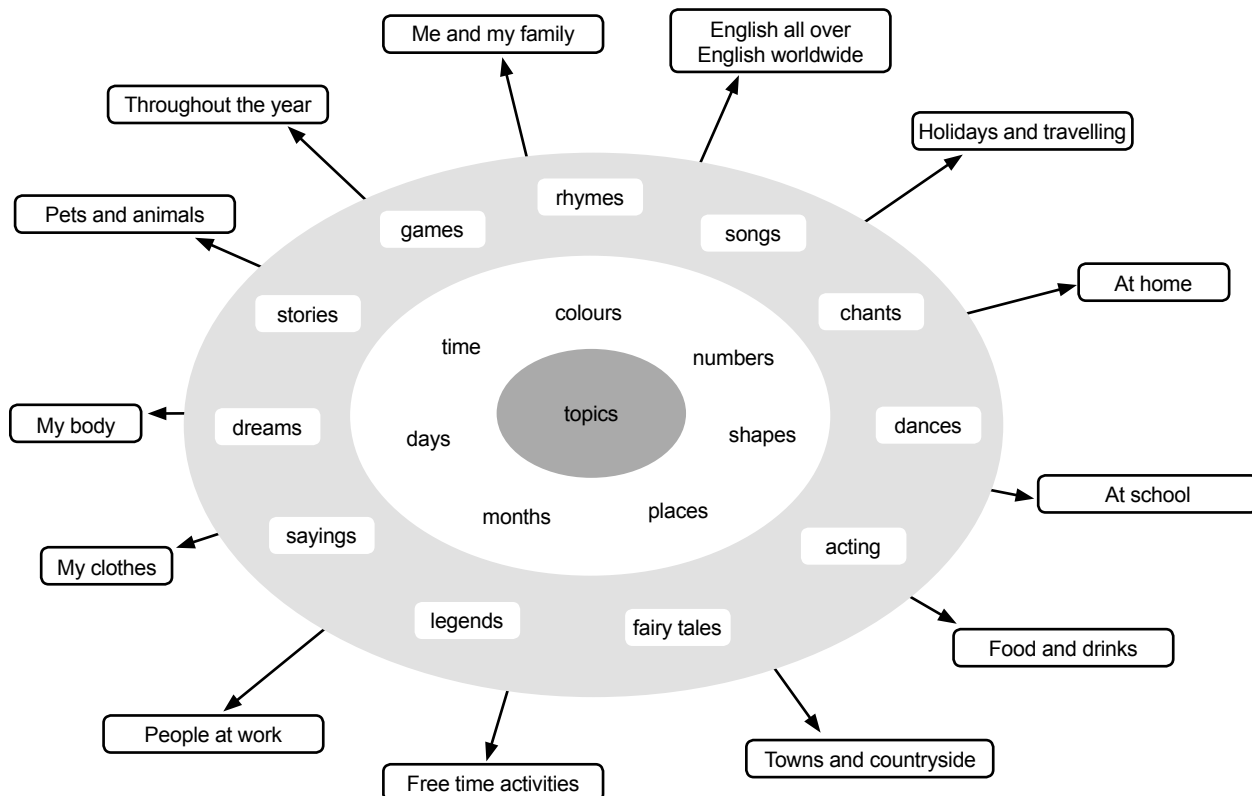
Me and my family

English all over
English worldwide

Throughout the year

Holidays and travelling

Pets and animals

At home

My body

At school

My clothes

Food and drinks

People at work

Free time activities

Towns and countryside

rhymes

games

songs

stories

chants

dreams

dances

sayings

acting

legends

fairy tales

colours

time

numbers

days

shapes

months

places

topics